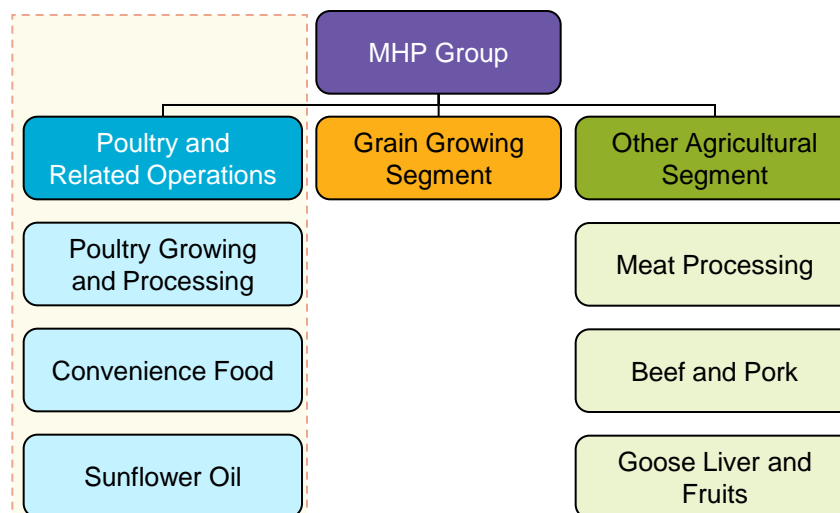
MHP Group

Poultry and Related Operations

Poultry Growing and Processing

Convenience Food

Sunflower Oil

Grain Growing Segment

Other Agricultural Segment

Meat Processing

Beef and Pork

Goose Liver and Fruits